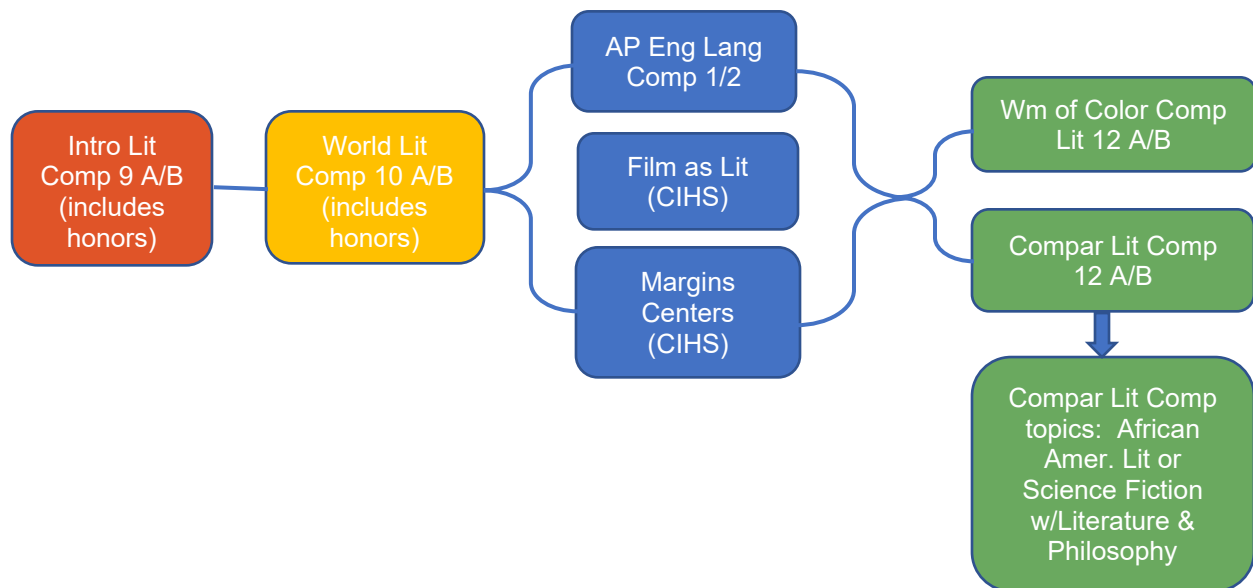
Intro Lit Comp 9 A/B (includes honors)

World Lit Comp 10 A/B (includes honors)

AP Eng Lang Comp 1/2

Film as Lit (CIHS)

Margins Centers (CIHS)

Wm of Color Comp Lit 12 A/B

Compar Lit Comp 12 A/B

Compar Lit Comp topics: African Amer. Lit or Science Fiction w/Literature & Philosophy